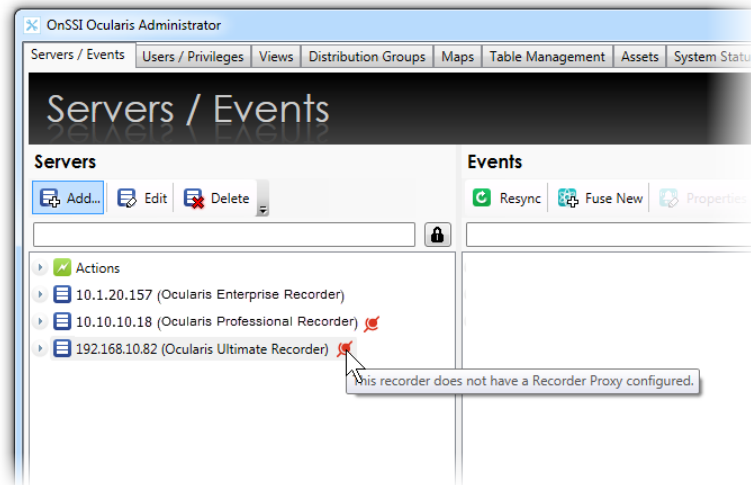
OnSSI Ocularis Administrator

Servers / Events | Users / Privileges | Views | Distribution Groups | Maps | Table Management | Assets | System Statu

Servers / Events

Servers

Add... Edit Delete

Actions
10.1.20.157 (Ocularis Enterprise Recorder)
10.10.10.18 (Ocularis Professional Recorder)
192.168.10.82 (Ocularis Ultimate Recorder)

This recorder does not have a Recorder Proxy configured.

Events

Resync Fuse New Properties